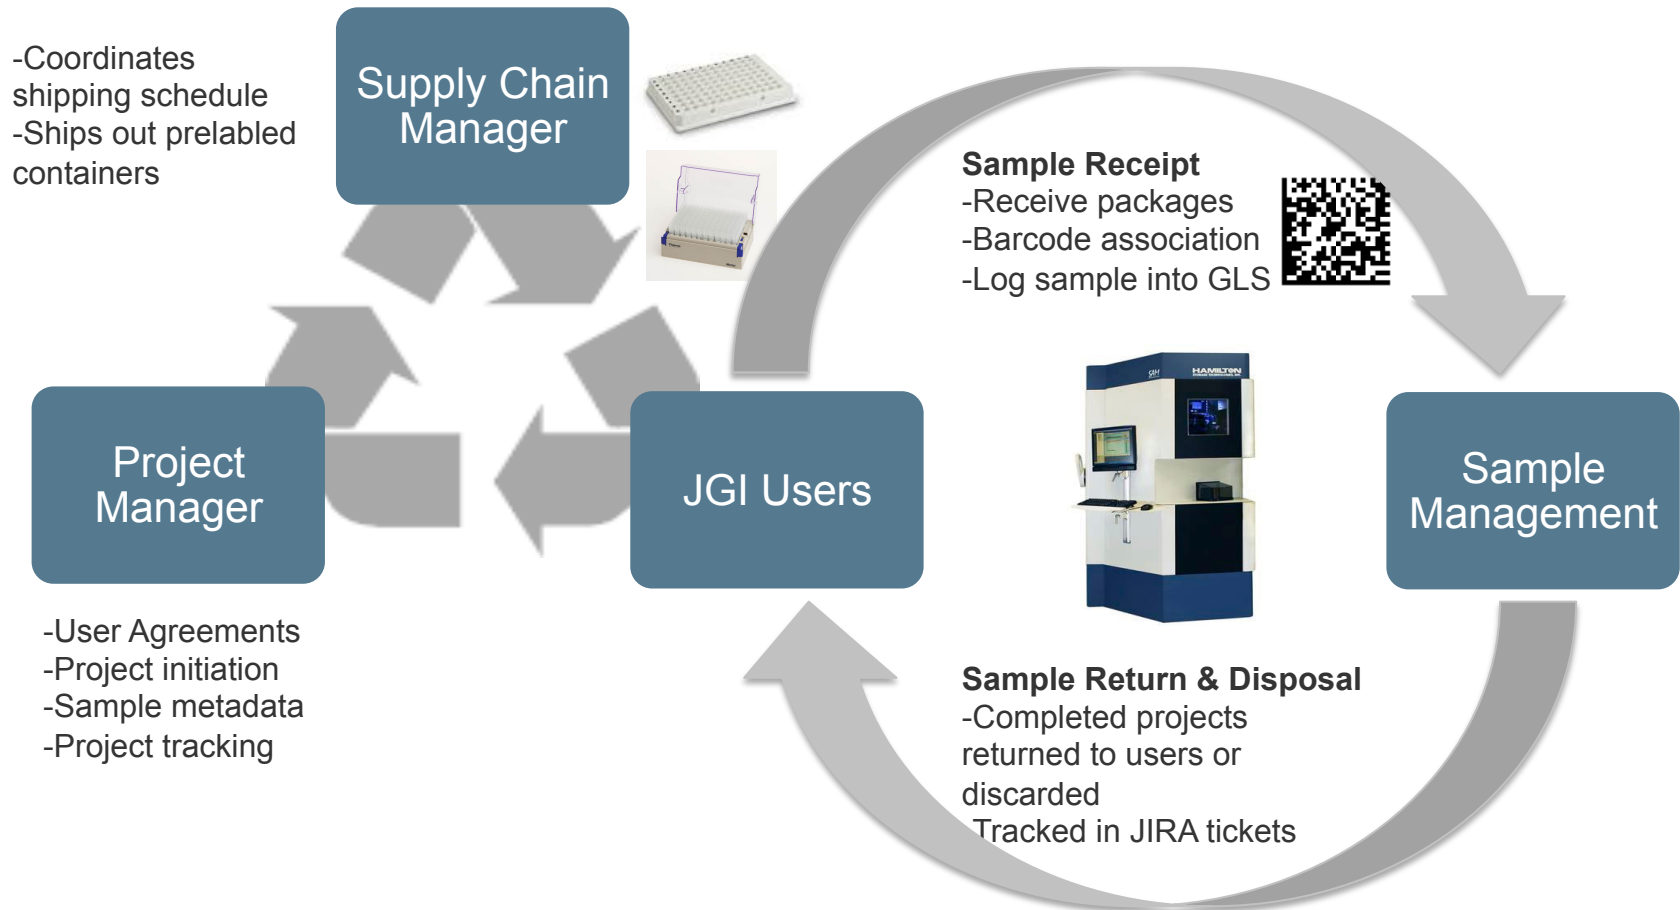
-Coordinates shipping schedule
-Ships out prelabled containers

Supply Chain Manager

Sample Receipt
-Receive packages
-Barcode association
-Log sample into GLS

HAMILTON

Project Manager

JGI Users

Sample Management

-User Agreements
-Project initiation
-Sample metadata
-Project tracking

Sample Return & Disposal
-Completed projects returned to users or discarded
Tracked in JIRA tickets